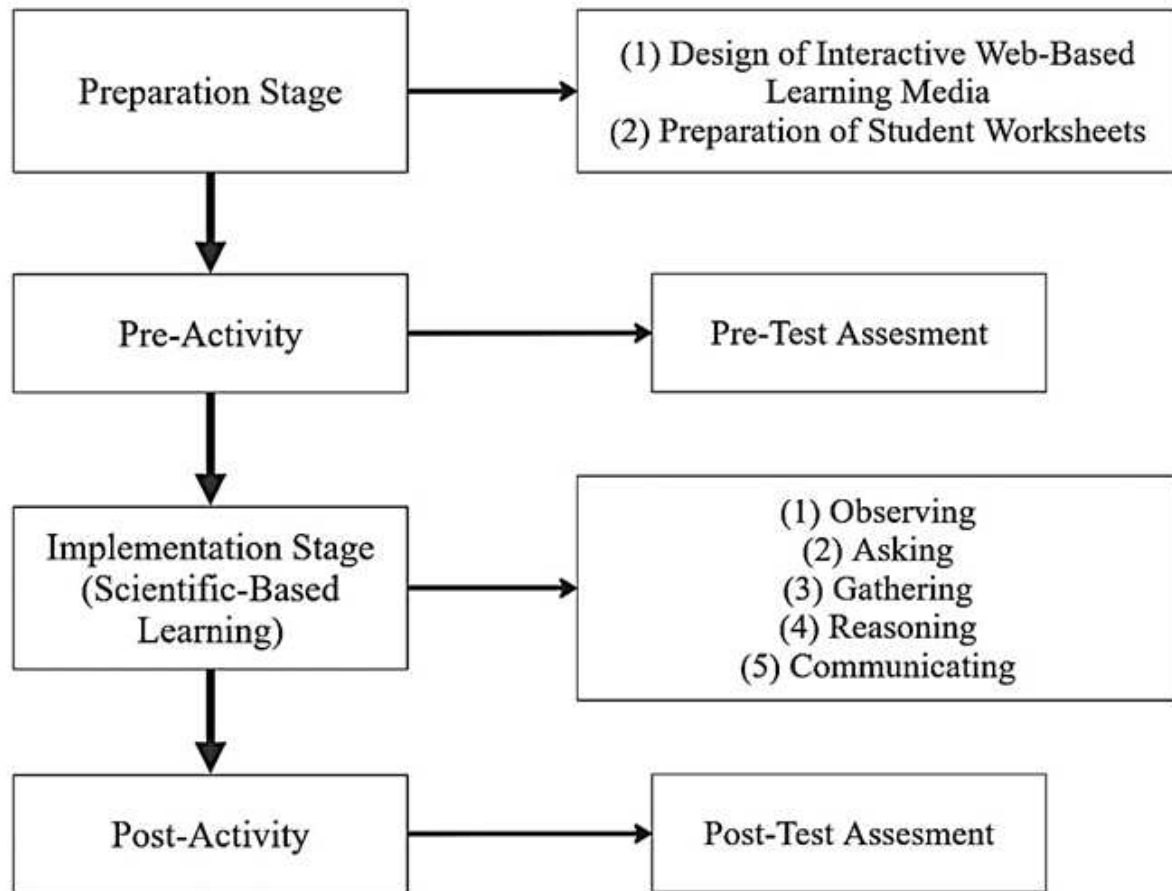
Preparation Stage

(1) Design of Interactive Web-Based Learning Media
(2) Preparation of Student Worksheets

Pre-Activity

Pre-Test Assesment

Implementation Stage (Scientific-Based Learning)

(1) Observing
(2) Asking
(3) Gathering
(4) Reasoning
(5) Communicating

Post-Activity

Post-Test Assesment